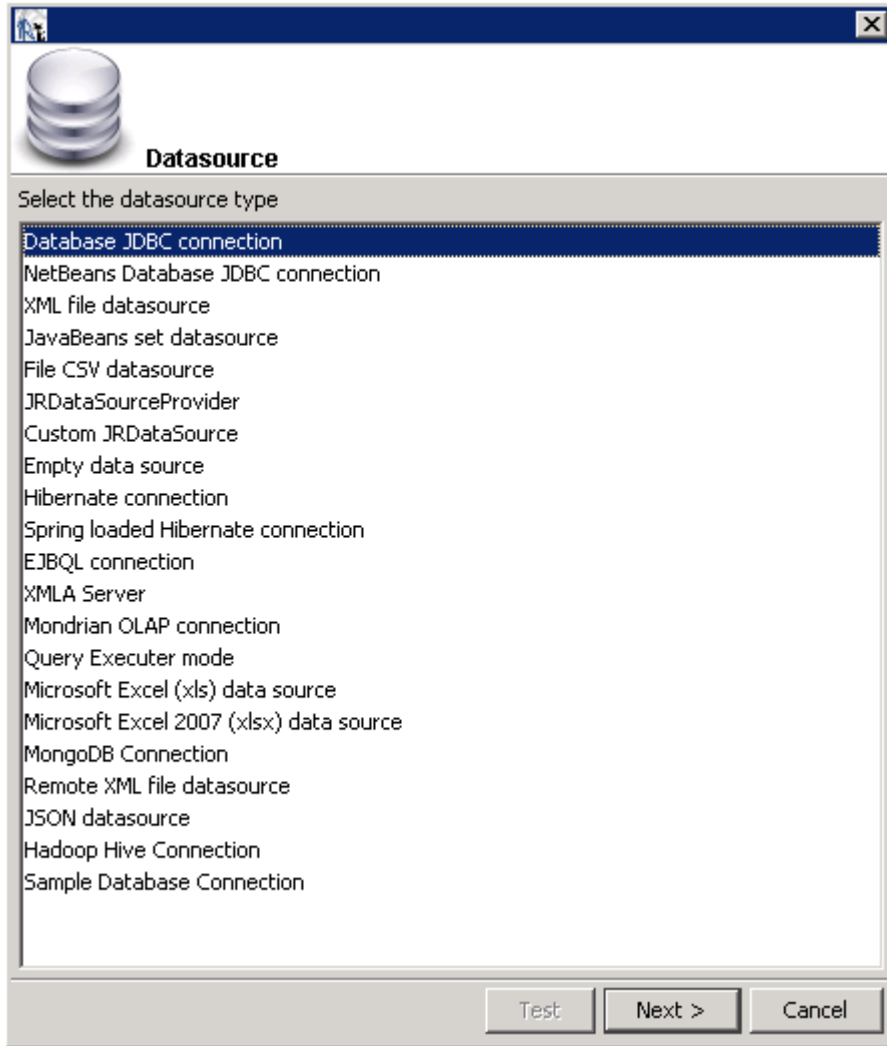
Datasource

Select the datasource type

Database JDBC connection
NetBeans Database JDBC connection
XML file datasource
JavaBeans set datasource
File CSV datasource
JRDataSourceProvider
Custom JRDataSource
Empty data source
Hibernate connection
Spring loaded Hibernate connection
EJBQL connection
XMLA Server
Mondrian OLAP connection
Query Executer mode
Microsoft Excel (xls) data source
Microsoft Excel 2007 (xlsx) data source
MongoDB Connection
Remote XML file datasource
JSON datasource
Hadoop Hive Connection
Sample Database Connection

Test
Next >
Cancel